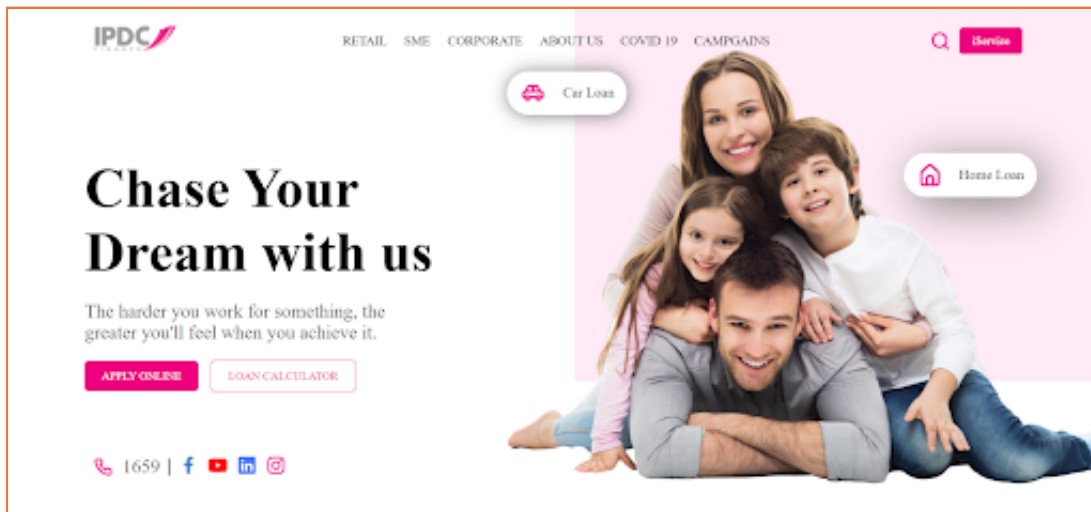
IPDC

RETAIL SME CORPORATE ABOUT US COVID 19 CAMPGAINS

iService

Car Loan

Home Loan

Chase Your Dream with us

The harder you work for something, the greater you'll feel when you achieve it.

APPLY ONLINE

LOAN CALCULATOR

1659 |